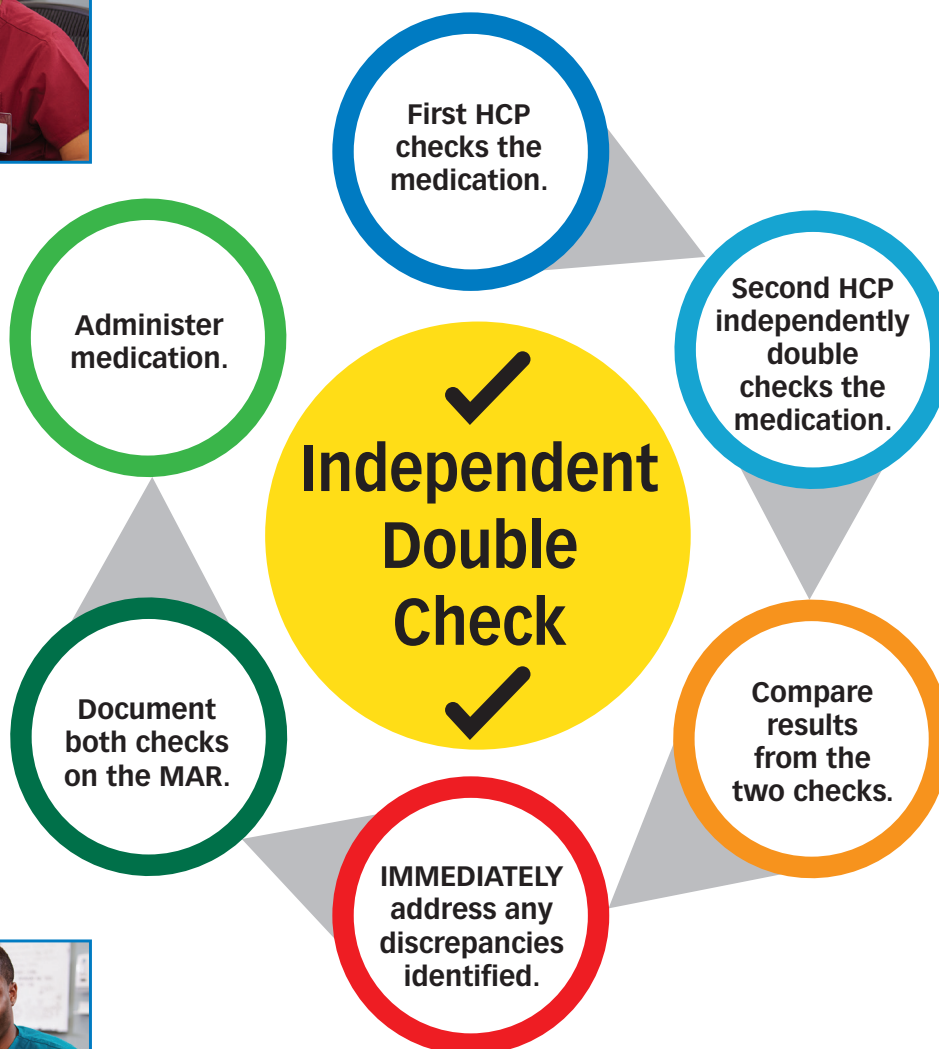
Independent Double Check

First HCP checks the medication.

Second HCP independently double checks the medication.

Compare results from the two checks.

IMMEDIATELY address any discrepancies identified.

Document both checks on the MAR.

Administer medication.